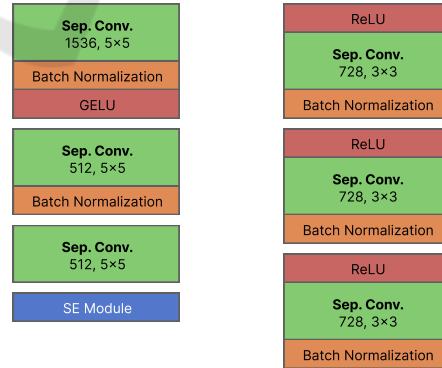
Sep. Conv.
1536, 5×5

Batch Normalization

GELU

Sep. Conv.
512, 5×5

Batch Normalization

Sep. Conv.
512, 5×5

SE Module

ReLU

Sep. Conv.
728, 3×3

Batch Normalization

ReLU

Sep. Conv.
728, 3×3

Batch Normalization

ReLU

Sep. Conv.
728, 3×3

Batch Normalization